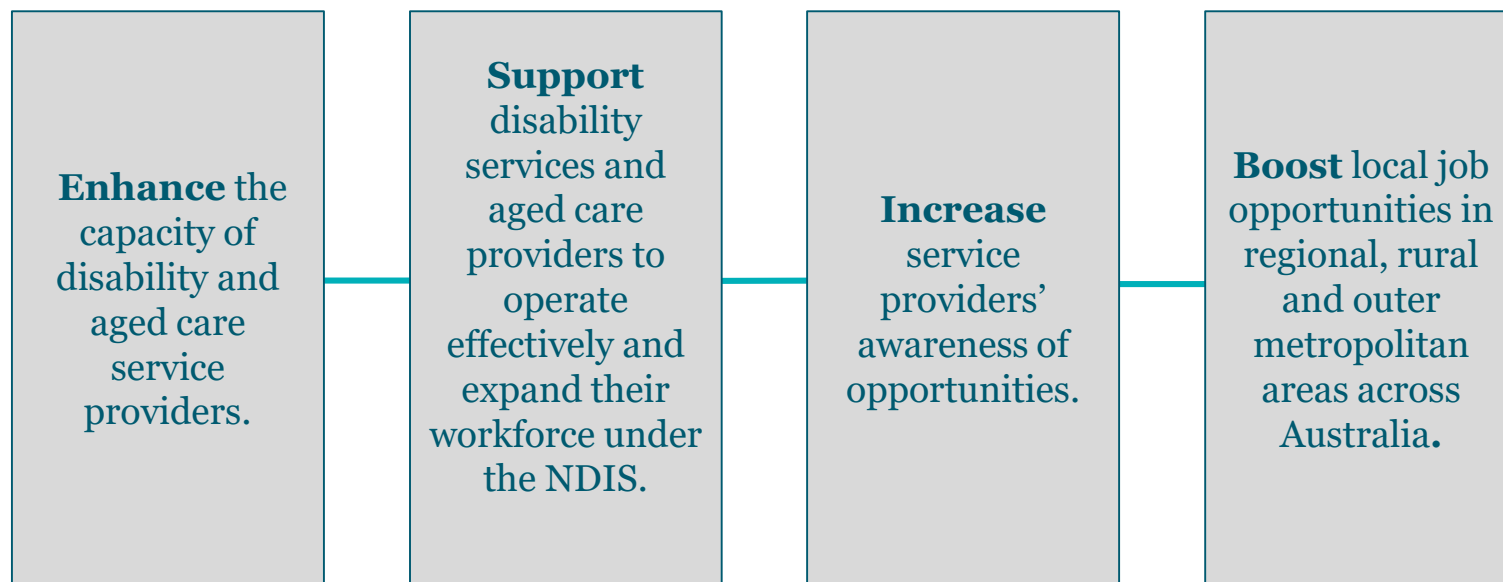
**Enhance** the capacity of disability and aged care service providers.

**Support** disability services and aged care providers to operate effectively and expand their workforce under the NDIS.

**Increase** service providers' awareness of opportunities.

**Boost** local job opportunities in regional, rural and outer metropolitan areas across Australia**.**